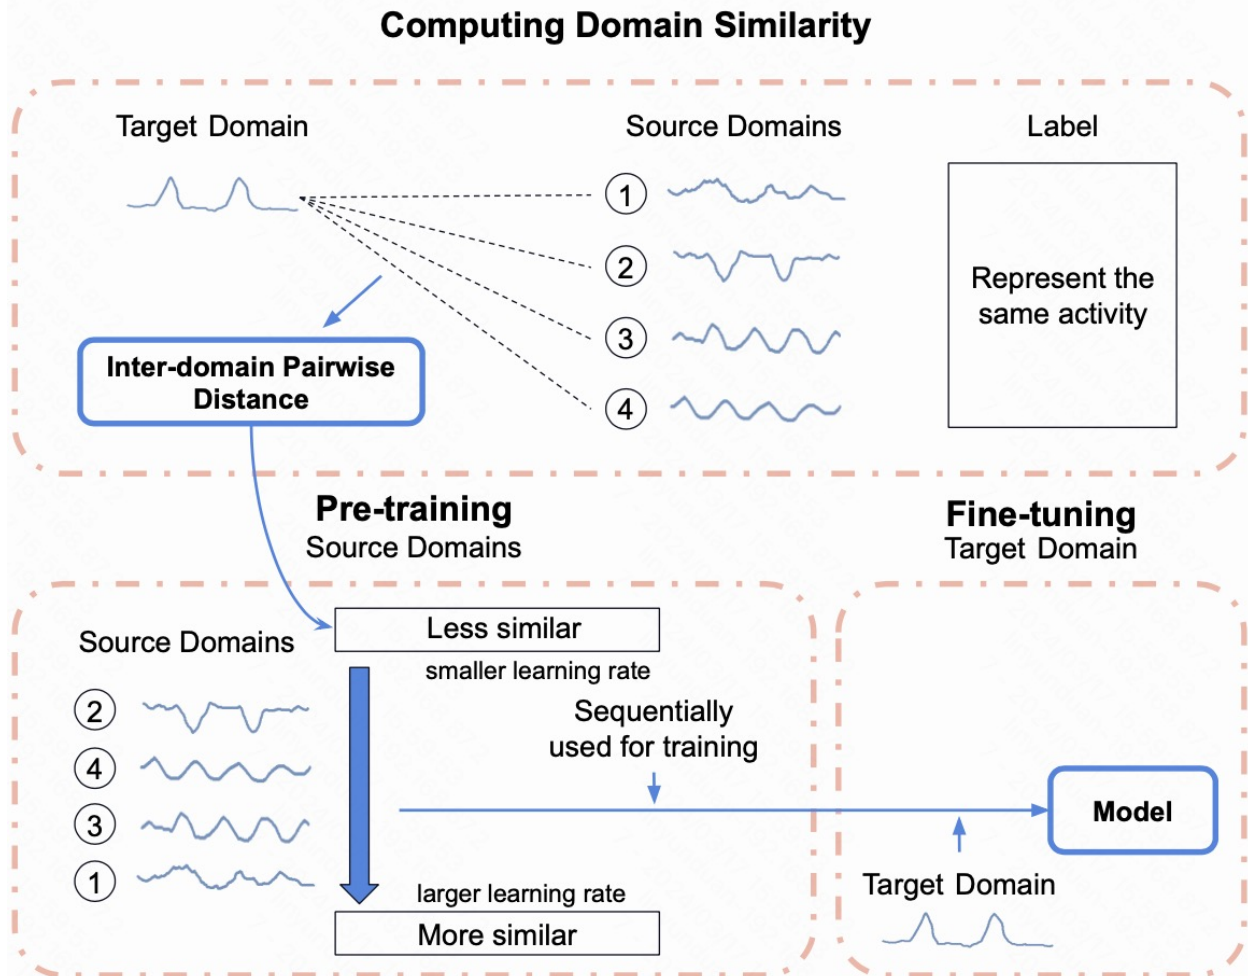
Computing Domain Similarity

Target Domain

Source Domains

Label

1
2
3
4

Represent the same activity

Inter-domain Pairwise Distance

Pre-training
Source Domains

Fine-tuning
Target Domain

Source Domains

2
4
3
1

Less similar
smaller learning rate

Sequentially used for training

larger learning rate
More similar

Model

Target Domain